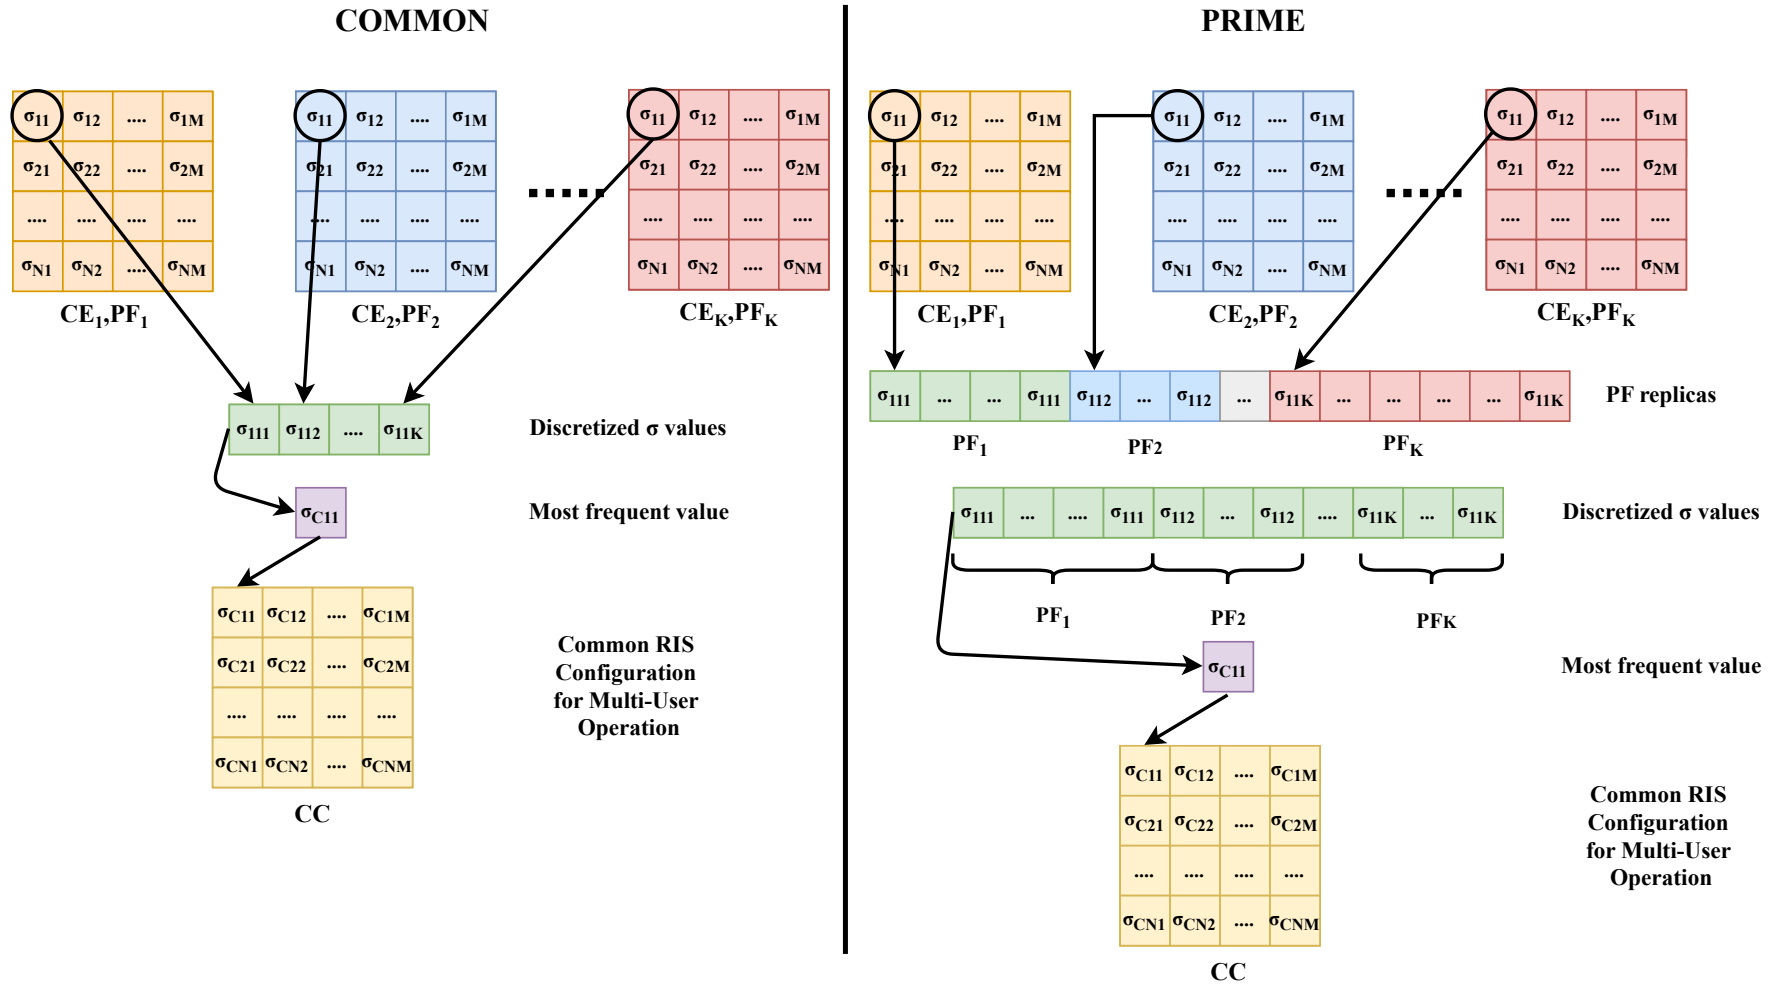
COMMON

| $\sigma_{11}$ | $\sigma_{12}$ | .... | $\sigma_{1M}$ |
|---|---|---|---|
| $\sigma_{21}$ | $\sigma_{22}$ | .... | $\sigma_{2M}$ |
| .... | .... | .... | .... |
| $\sigma_{N1}$ | $\sigma_{N2}$ | .... | $\sigma_{NM}$ |

$CE_1,PF_1$

| $\sigma_{11}$ | $\sigma_{12}$ | .... | $\sigma_{1M}$ |
|---|---|---|---|
| $\sigma_{21}$ | $\sigma_{22}$ | .... | $\sigma_{2M}$ |
| .... | .... | .... | .... |
| $\sigma_{N1}$ | $\sigma_{N2}$ | .... | $\sigma_{NM}$ |

$CE_2,PF_2$

......

| $\sigma_{11}$ | $\sigma_{12}$ | .... | $\sigma_{1M}$ |
|---|---|---|---|
| $\sigma_{21}$ | $\sigma_{22}$ | .... | $\sigma_{2M}$ |
| .... | .... | .... | .... |
| $\sigma_{N1}$ | $\sigma_{N2}$ | .... | $\sigma_{NM}$ |

$CE_K,PF_K$

| $\sigma_{111}$ | $\sigma_{112}$ | .... | $\sigma_{11K}$ |
|---|---|---|---|

Discretized σ values

$\sigma_{C11}$

Most frequent value

| $\sigma_{C11}$ | $\sigma_{C12}$ | .... | $\sigma_{C1M}$ |
|---|---|---|---|
| $\sigma_{C21}$ | $\sigma_{C22}$ | .... | $\sigma_{C2M}$ |
| .... | .... | .... | .... |
| $\sigma_{CN1}$ | $\sigma_{CN2}$ | .... | $\sigma_{CNM}$ |

CC

Common RIS Configuration for Multi-User Operation

PRIME

| $\sigma_{11}$ | $\sigma_{12}$ | .... | $\sigma_{1M}$ |
|---|---|---|---|
| $\sigma_{21}$ | $\sigma_{22}$ | .... | $\sigma_{2M}$ |
| .... | .... | .... | .... |
| $\sigma_{N1}$ | $\sigma_{N2}$ | .... | $\sigma_{NM}$ |

$CE_1,PF_1$

| $\sigma_{11}$ | $\sigma_{12}$ | .... | $\sigma_{1M}$ |
|---|---|---|---|
| $\sigma_{21}$ | $\sigma_{22}$ | .... | $\sigma_{2M}$ |
| .... | .... | .... | .... |
| $\sigma_{N1}$ | $\sigma_{N2}$ | .... | $\sigma_{NM}$ |

$CE_2,PF_2$

......

| $\sigma_{11}$ | $\sigma_{12}$ | .... | $\sigma_{1M}$ |
|---|---|---|---|
| $\sigma_{21}$ | $\sigma_{22}$ | .... | $\sigma_{2M}$ |
| .... | .... | .... | .... |
| $\sigma_{N1}$ | $\sigma_{N2}$ | .... | $\sigma_{NM}$ |

$CE_K,PF_K$

| $\sigma_{111}$ | ... | ... | $\sigma_{111}$ | $\sigma_{112}$ | ... | $\sigma_{112}$ | ... | $\sigma_{11K}$ | ... | ... | ... | ... | $\sigma_{11K}$ |
|---|---|---|---|---|---|---|---|---|---|---|---|---|---|

PF replicas

$PF_1$ PF2 $PF_K$

| $\sigma_{111}$ | ... | .... | $\sigma_{111}$ | $\sigma_{112}$ | ... | $\sigma_{112}$ | .... | $\sigma_{11K}$ | ... | $\sigma_{11K}$ |
|---|---|---|---|---|---|---|---|---|---|---|

Discretized σ values

$PF_1$ PF2 PFK

$\sigma_{C11}$

Most frequent value

| $\sigma_{C11}$ | $\sigma_{C12}$ | .... | $\sigma_{C1M}$ |
|---|---|---|---|
| $\sigma_{C21}$ | $\sigma_{C22}$ | .... | $\sigma_{C2M}$ |
| .... | .... | .... | .... |
| $\sigma_{CN1}$ | $\sigma_{CN2}$ | .... | $\sigma_{CNM}$ |

CC

Common RIS Configuration for Multi-User Operation